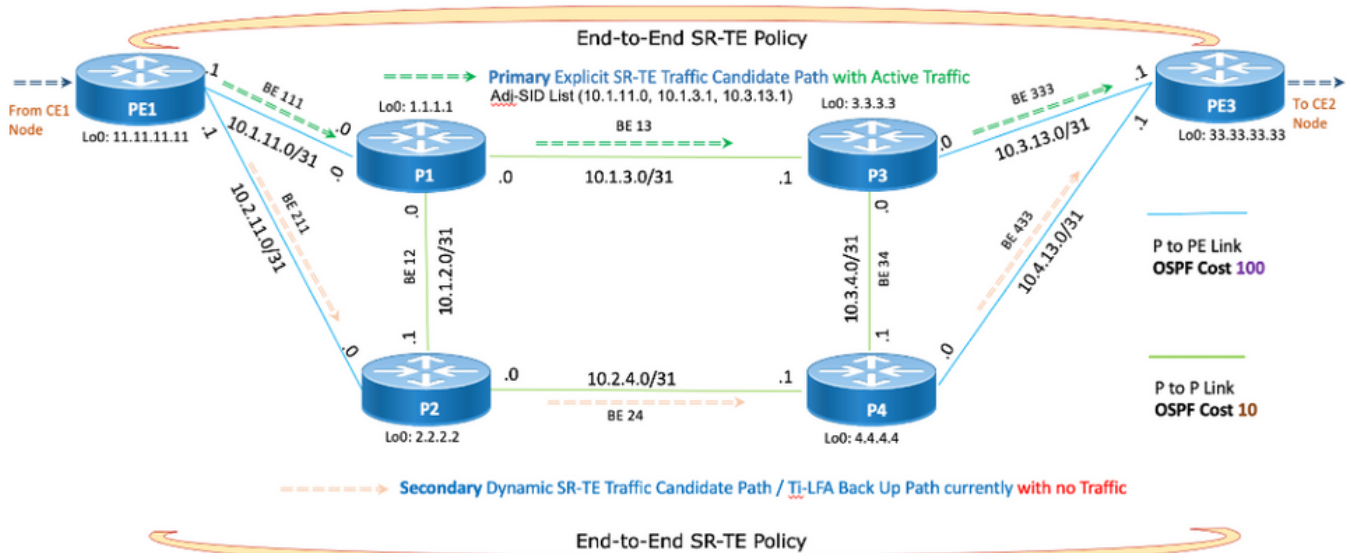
End-to-End SR-TE Policy

Primary Explicit SR-TE Traffic Candidate Path with Active Traffic
Adj-SID List (10.1.11.0, 10.1.3.1, 10.3.13.1)

From CE1 Node

PE1
Lo0: 11.11.11.11

.1
BE 111
.0
10.1.11.0/31
.1
.0
BE 211
10.2.11.0/31
.0

P1
Lo0: 1.1.1.1
.0
BE 13
10.1.3.0/31
.1
.0
BE 12
10.1.2.0/31
.1

P3
Lo0: 3.3.3.3
.0
BE 333
10.3.13.0/31
.1
.0
BE 34
10.3.4.0/31
.1

PE3
Lo0: 33.33.33.33
To CE2 Node
.1
BE 433
10.4.13.0/31
.0

P2
Lo0: 2.2.2.2
.0
10.2.4.0/31
BE 24
.1

P4
Lo0: 4.4.4.4

P to PE Link
OSPF Cost 100

P to P Link
OSPF Cost 10

Secondary Dynamic SR-TE Traffic Candidate Path / Ti-LFA Back Up Path currently with no Traffic

End-to-End SR-TE Policy